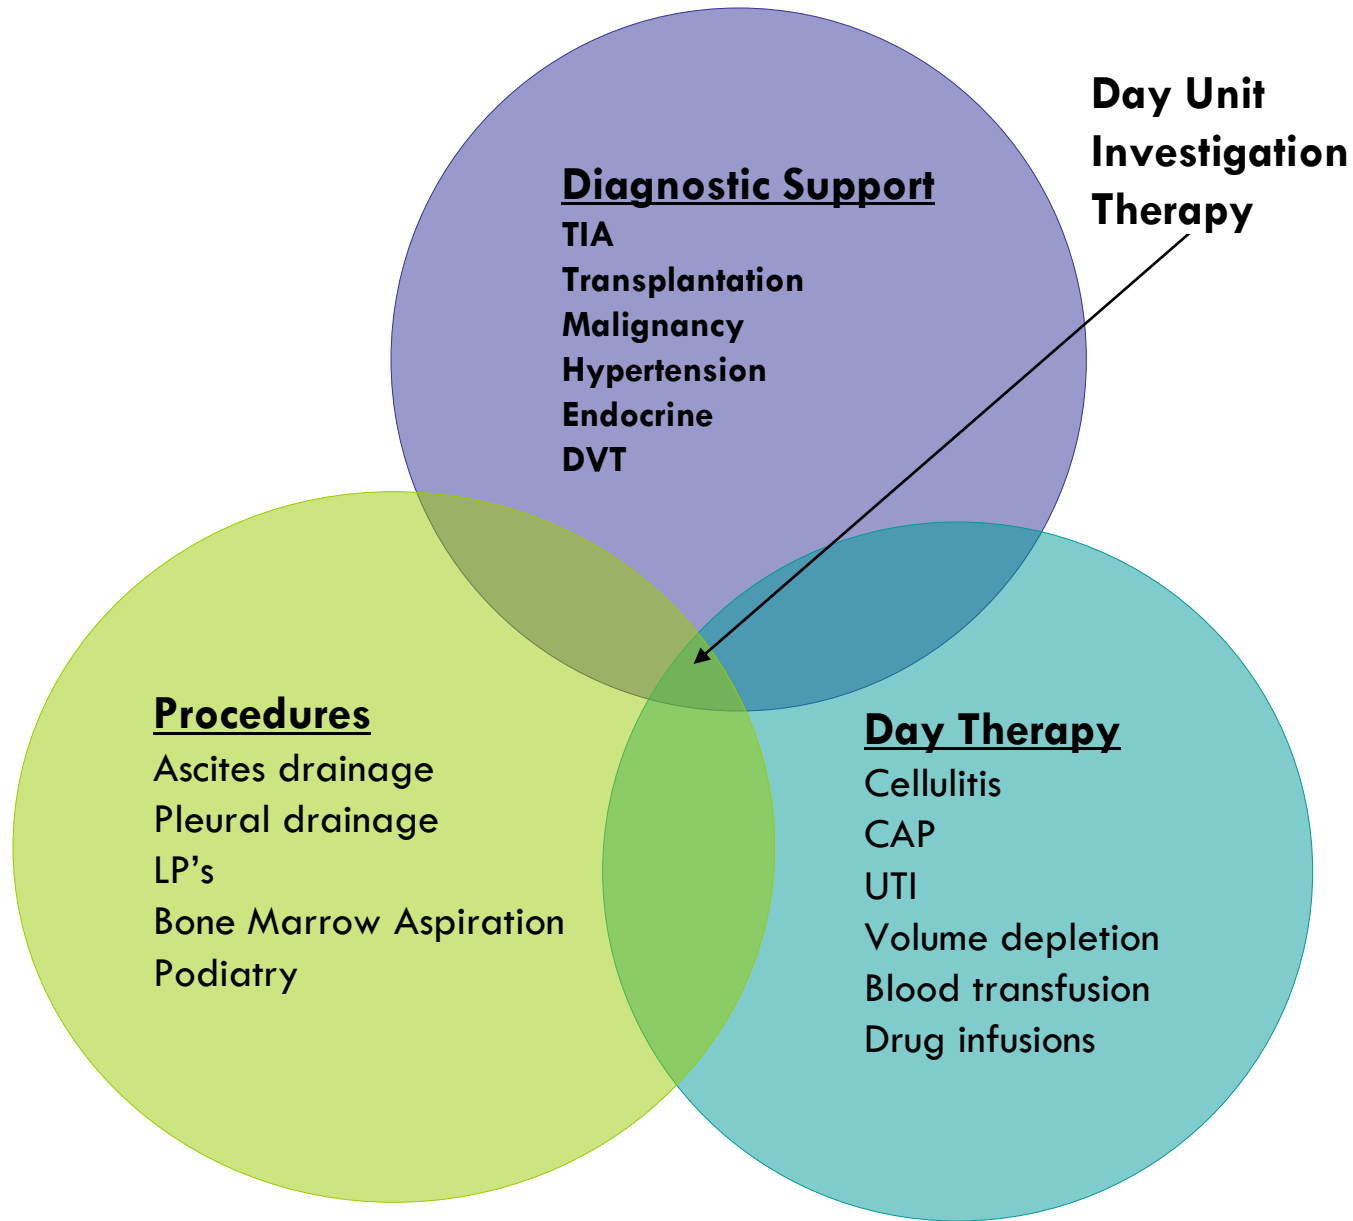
Day Unit
Investigation
Therapy

Diagnostic Support
TIA
Transplantation
Malignancy
Hypertension
Endocrine
DVT

Procedures
Ascites drainage
Pleural drainage
LP’s
Bone Marrow Aspiration
Podiatry

Day Therapy
Cellulitis
CAP
UTI
Volume depletion
Blood transfusion
Drug infusions